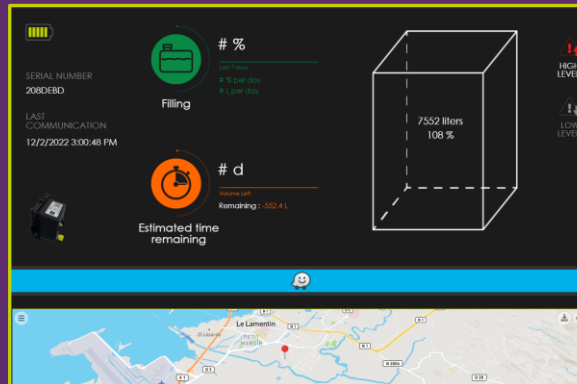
SERIAL NUMBER
208DEBD

LAST COMMUNICATION
12/2/2022 3:00:48 PM

# %
Last 7 days
# % per day
# L per day

Filling

# d
Volume Left
Remaining : -552.4 L

Estimated time remaining

7552 liters
108 %

HIGH LEVEL

LOW LEVEL

Le Lamentin